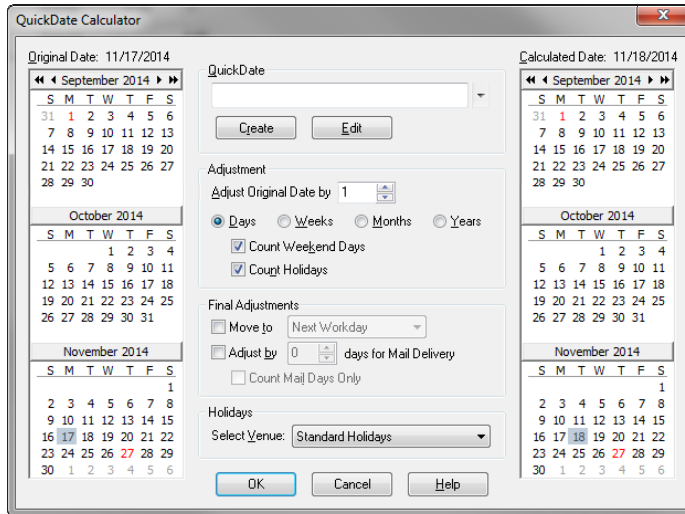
QuickDate Calculator

Original Date: 11/17/2014

September 2014

| S | M | T | W | T | F | S |
|---|---|---|---|---|---|---|
| 31 | 1 | 2 | 3 | 4 | 5 | 6 |
| 7 | 8 | 9 | 10 | 11 | 12 | 13 |
| 14 | 15 | 16 | 17 | 18 | 19 | 20 |
| 21 | 22 | 23 | 24 | 25 | 26 | 27 |
| 28 | 29 | 30 | | | | |

October 2014

| S | M | T | W | T | F | S |
|---|---|---|---|---|---|---|
| | | | 1 | 2 | 3 | 4 |
| 5 | 6 | 7 | 8 | 9 | 10 | 11 |
| 12 | 13 | 14 | 15 | 16 | 17 | 18 |
| 19 | 20 | 21 | 22 | 23 | 24 | 25 |
| 26 | 27 | 28 | 29 | 30 | 31 | |

November 2014

| S | M | T | W | T | F | S |
|---|---|---|---|---|---|---|
| | | | | | | 1 |
| 2 | 3 | 4 | 5 | 6 | 7 | 8 |
| 9 | 10 | 11 | 12 | 13 | 14 | 15 |
| 16 | 17 | 18 | 19 | 20 | 21 | 22 |
| 23 | 24 | 25 | 26 | 27 | 28 | 29 |
| 30 | 1 | 2 | 3 | 4 | 5 | 6 |

QuickDate

Create Edit

Adjustment

Adjust Original Date by 1

Days Weeks Months Years

Count Weekend Days

Count Holidays

Final Adjustments

Move to Next Workday

Adjust by 0 days for Mail Delivery

Count Mail Days Only

Holidays

Select Venue: Standard Holidays

OK Cancel Help

Calculated Date: 11/18/2014

September 2014

| S | M | T | W | T | F | S |
|---|---|---|---|---|---|---|
| 31 | 1 | 2 | 3 | 4 | 5 | 6 |
| 7 | 8 | 9 | 10 | 11 | 12 | 13 |
| 14 | 15 | 16 | 17 | 18 | 19 | 20 |
| 21 | 22 | 23 | 24 | 25 | 26 | 27 |
| 28 | 29 | 30 | | | | |

October 2014

| S | M | T | W | T | F | S |
|---|---|---|---|---|---|---|
| | | | 1 | 2 | 3 | 4 |
| 5 | 6 | 7 | 8 | 9 | 10 | 11 |
| 12 | 13 | 14 | 15 | 16 | 17 | 18 |
| 19 | 20 | 21 | 22 | 23 | 24 | 25 |
| 26 | 27 | 28 | 29 | 30 | 31 | |

November 2014

| S | M | T | W | T | F | S |
|---|---|---|---|---|---|---|
| | | | | | | 1 |
| 2 | 3 | 4 | 5 | 6 | 7 | 8 |
| 9 | 10 | 11 | 12 | 13 | 14 | 15 |
| 16 | 17 | 18 | 19 | 20 | 21 | 22 |
| 23 | 24 | 25 | 26 | 27 | 28 | 29 |
| 30 | 1 | 2 | 3 | 4 | 5 | 6 |